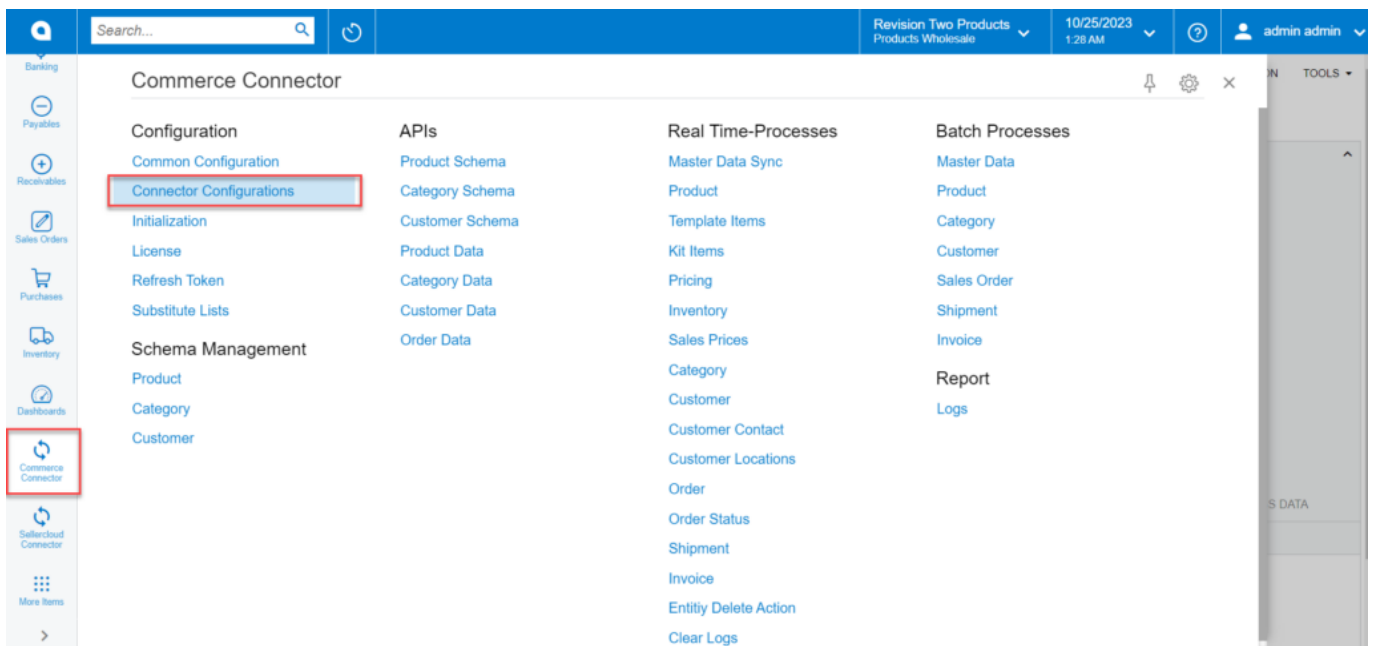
Search...

Revision Two Products
Products Wholesale

10/25/2023
1:28 AM

admin admin

Banking
Payables
Receivables
Sales Orders
Purchases
Inventory
Dashboards
Commerce Connector
Sellercloud Connector
More Items

Commerce Connector

N TOOLS

Configuration
Common Configuration
Connector Configurations
Initialization
License
Refresh Token
Substitute Lists

Schema Management
Product
Category
Customer

APIs
Product Schema
Category Schema
Customer Schema
Product Data
Category Data
Customer Data
Order Data

Real Time-Processes
Master Data Sync
Product
Template Items
Kit Items
Pricing
Inventory
Sales Prices
Category
Customer
Customer Contact
Customer Locations
Order
Order Status
Shipment
Invoice
Entitiy Delete Action
Clear Logs

Batch Processes
Master Data
Product
Category
Customer
Sales Order
Shipment
Invoice

Report
Logs

S DATA